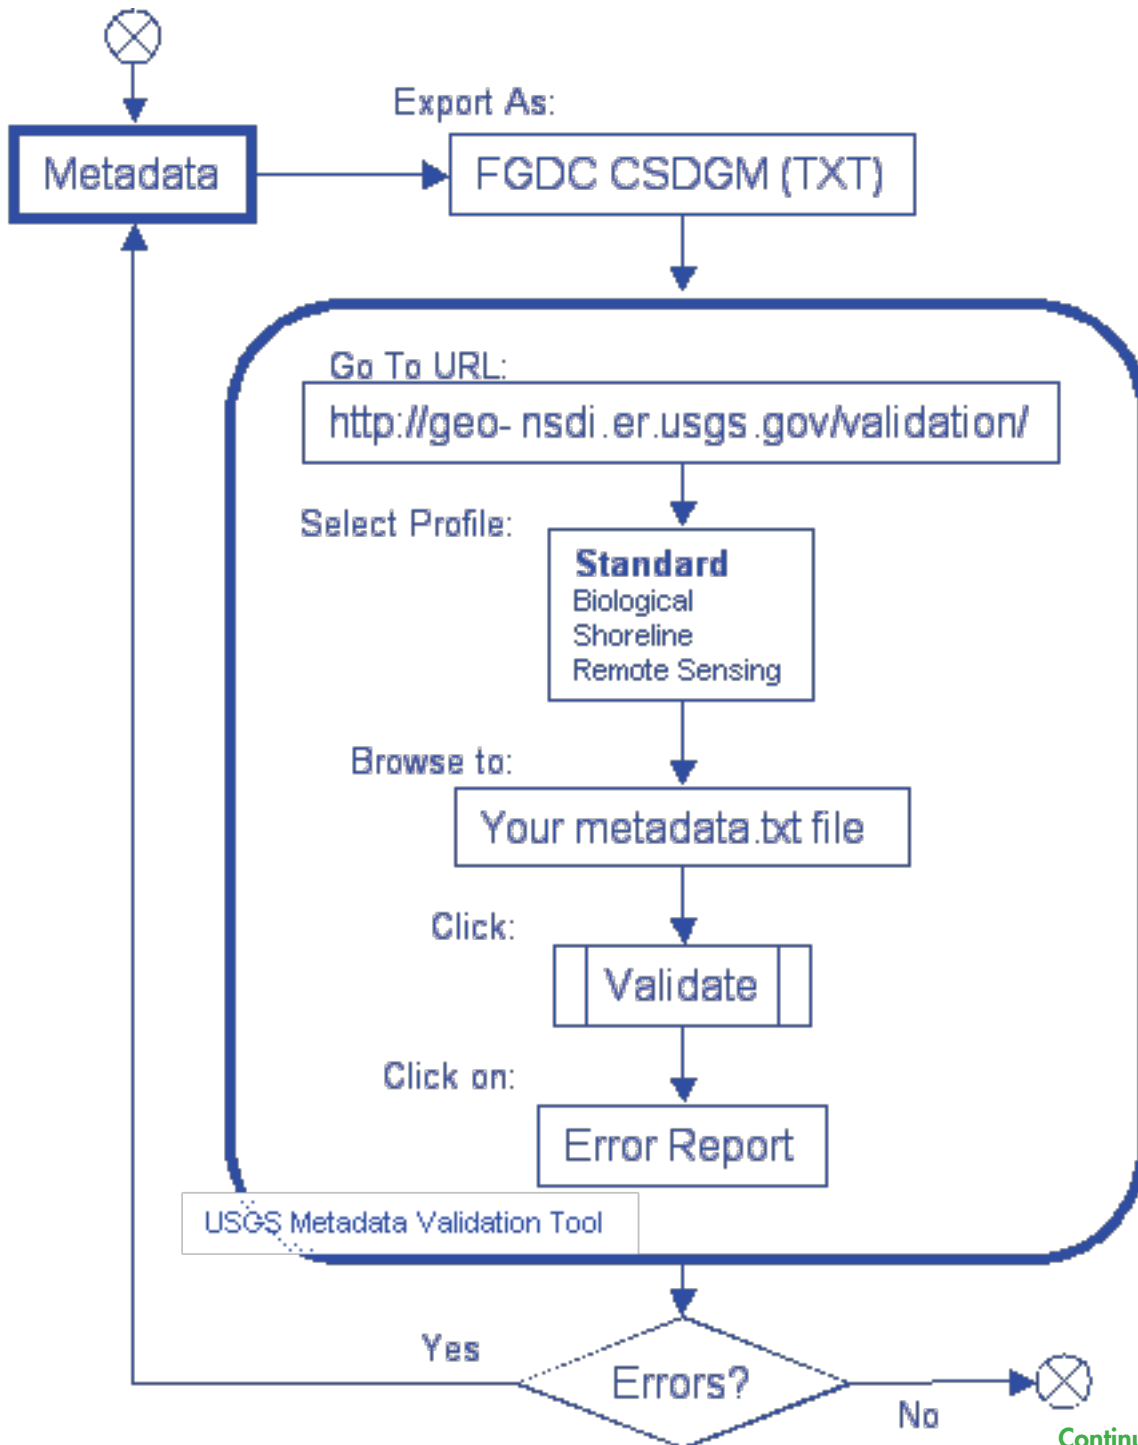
Metadata

Export As:

FGDC CSDGM (TXT)

Go To URL:

http://geo- nsdi.er.usgs.gov/validation/

Select Profile:

**Standard**
Biological
Shoreline
Remote Sensing

Browse to:

Your metadata.txt file

Click:

Validate

Click on:

Error Report

USGS Metadata Validation Tool

Yes

Errors?

No

Continu